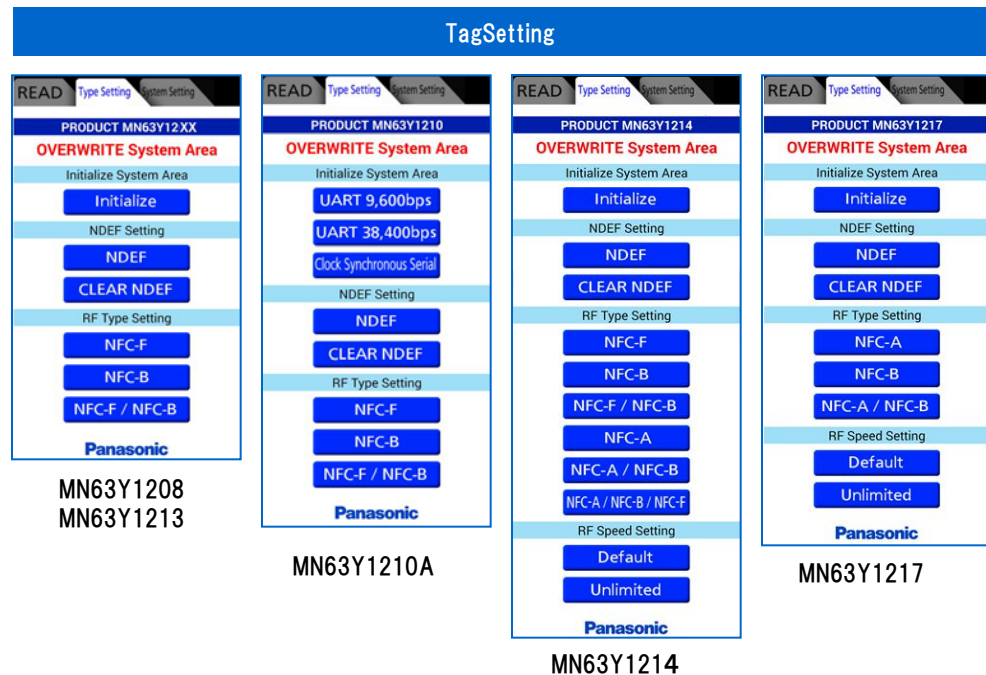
TagSetting

READ Type Setting System Setting
PRODUCT MN63Y12XX
OVERWRITE System Area
Initialize System Area
Initialize
NDEF Setting
NDEF
CLEAR NDEF
RF Type Setting
NFC-F
NFC-B
NFC-F / NFC-B
Panasonic

MN63Y1208
MN63Y1213

READ Type Setting System Setting
PRODUCT MN63Y1210
OVERWRITE System Area
Initialize System Area
UART 9,600bps
UART 38,400bps
Clock Synchronous Serial
NDEF Setting
NDEF
CLEAR NDEF
RF Type Setting
NFC-F
NFC-B
NFC-F / NFC-B
Panasonic

MN63Y1210A

READ Type Setting System Setting
PRODUCT MN63Y1214
OVERWRITE System Area
Initialize System Area
Initialize
NDEF Setting
NDEF
CLEAR NDEF
RF Type Setting
NFC-F
NFC-B
NFC-F / NFC-B
NFC-A
NFC-A / NFC-B
NFC-A / NFC-B / NFC-F
RF Speed Setting
Default
Unlimited
Panasonic

MN63Y1214

READ Type Setting System Setting
PRODUCT MN63Y1217
OVERWRITE System Area
Initialize System Area
Initialize
NDEF Setting
NDEF
CLEAR NDEF
RF Type Setting
NFC-A
NFC-B
NFC-A / NFC-B
RF Speed Setting
Default
Unlimited
Panasonic

MN63Y1217